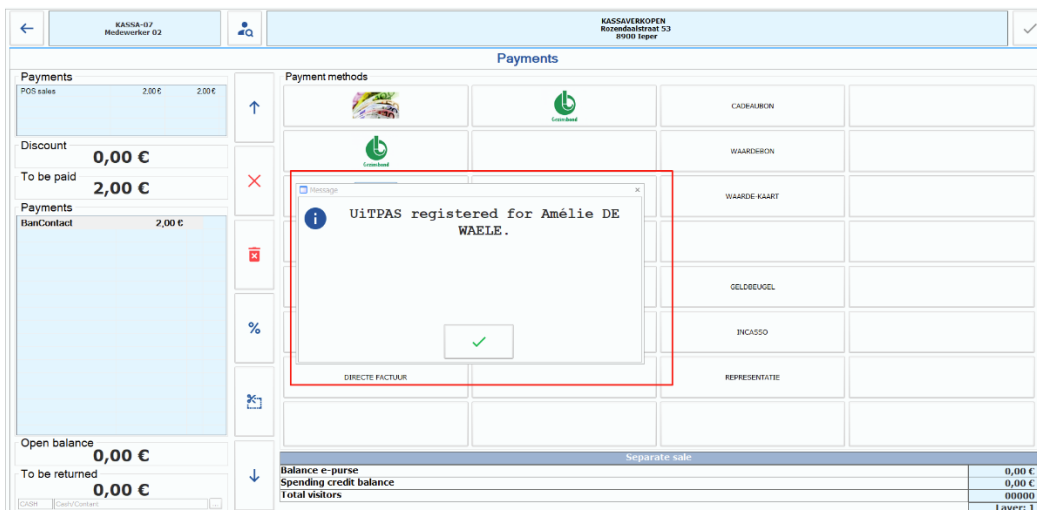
KASSA-07
Medewerker 02

KASSAVERKOPEN
Rozendaalstraat 53
8900 Ieper

Payments

Payments
POS sales 2,00 € 2,00 €

Discount
0,00 €

To be paid
2,00 €

Payments
BanContact 2,00 €

Open balance
0,00 €

To be returned
0,00 €

CASH Cash/Contant ...

Payment methods

Groenbond

CADEAUBON

Groenbond

WAARDEBON

WAARDE-KAART

GELDBEUGEL

INCASSO

DIRECTE FACTUUR

REPRESENTATIE

Message

UiTPAS registered for Amélie DE WAELE.

Separate sale

| Balance e-purse | 0,00 € |
|---|---|
| Spending credit balance | 0,00 € |
| Total visitors | 00000 |

Layer: 1